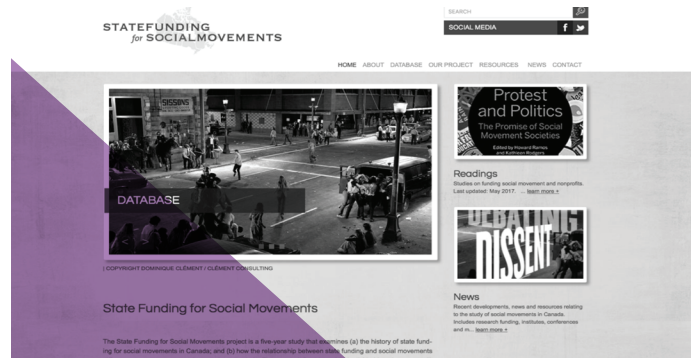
STATEFUNDING for SOCIALMOVEMENTS

SEARCH

SOCIAL MEDIA

HOME ABOUT DATABASE OUR PROJECT RESOURCES NEWS CONTACT

SISSONS

DATABASE

| COPYRIGHT DOMINIQUE CLÉMENT / CLÉMENT CONSULTING

Protest and Politics
The Promise of Social Movement Societies
Edited by Howard Ramos and Kathleen Rodgers

Readings
Studies on funding social movement and nonprofits. Last updated: May 2017. ... learn more »

DEBATING DISSENT

News
Recent developments, news and resources relating to the study of social movements in Canada. Includes research funding, institutes, conferences and m... learn more »

State Funding for Social Movements

The State Funding for Social Movements project is a five-year study that examines (a) the history of state funding for social movements in Canada; and (b) how the relationship between state funding and social movements